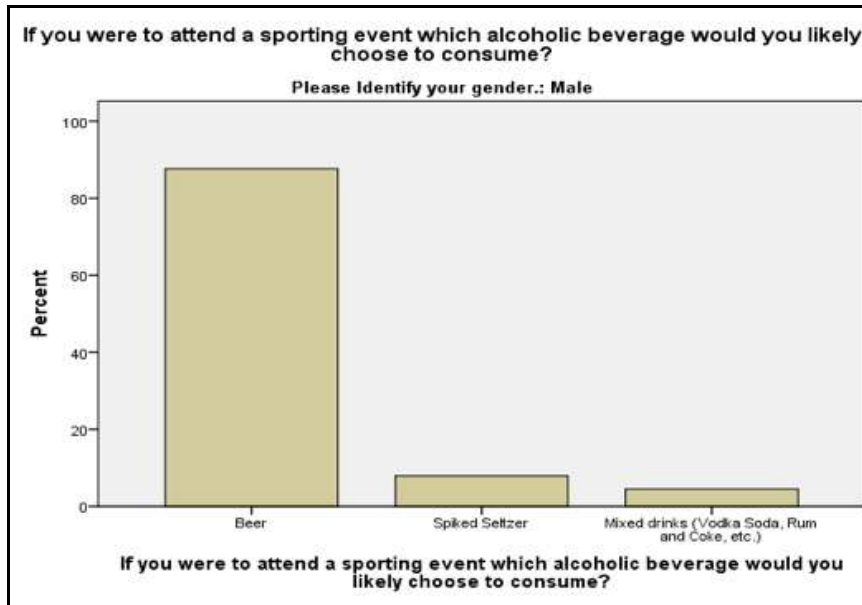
If you were to attend a sporting event which alcoholic beverage would you likely choose to consume?

Please Identify your gender.: Male

100
80
60
40
20
0

Percent

Beer
Spiked Seltzer
Mixed drinks (Vodka Soda, Rum and Coke, etc.)

If you were to attend a sporting event which alcoholic beverage would you likely choose to consume?